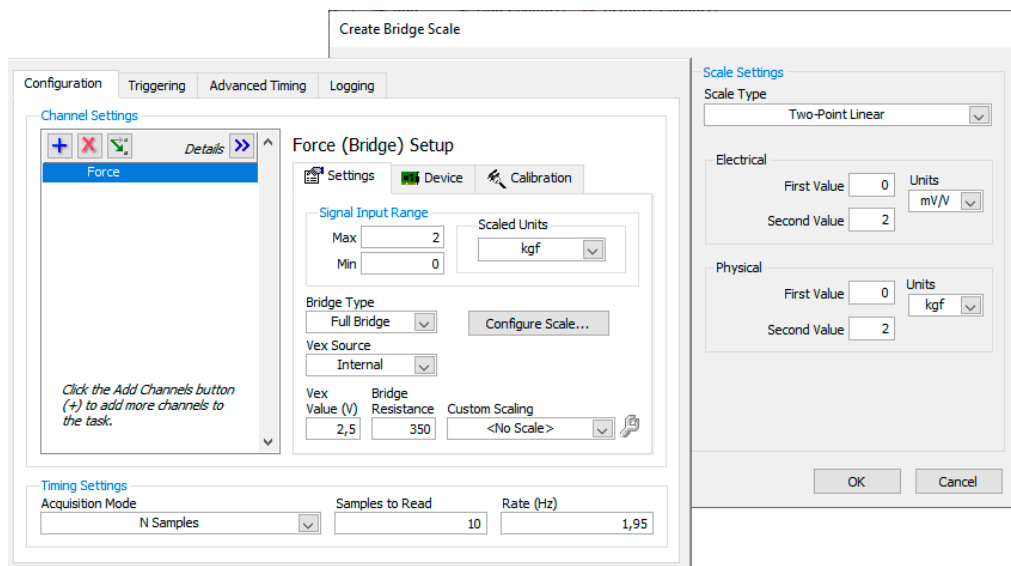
Create Bridge Scale

Configuration | Triggering | Advanced Timing | Logging

Channel Settings

Details

Force

Click the Add Channels button (+) to add more channels to the task.

Force (Bridge) Setup

Settings | Device | Calibration

Signal Input Range

Max 2

Min 0

Scaled Units

kgf

Bridge Type

Full Bridge

Configure Scale...

Vex Source

Internal

Vex Value (V) 2,5

Bridge Resistance 350

Custom Scaling

<No Scale>

Timing Settings

Acquisition Mode

N Samples

Samples to Read 10

Rate (Hz) 1,95

Scale Settings

Scale Type

Two-Point Linear

Electrical

First Value 0

Second Value 2

Units

mV/V

Physical

First Value 0

Second Value 2

Units

kgf

OK

Cancel